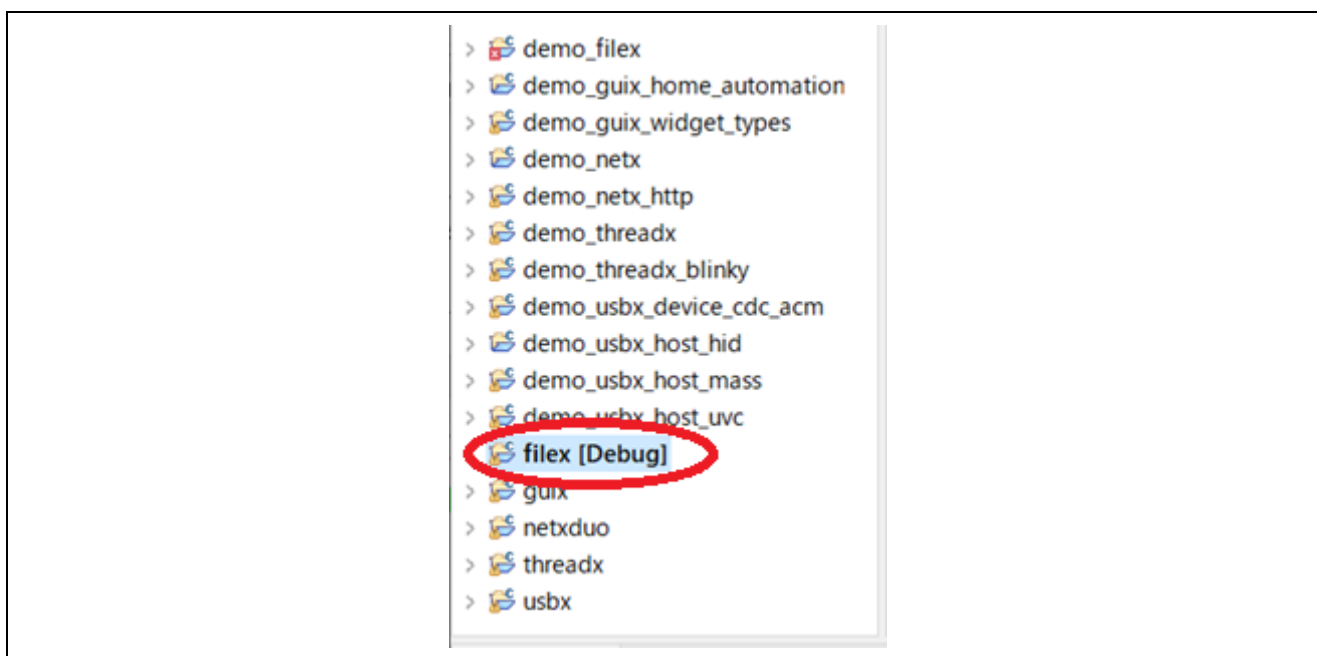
demo_filex
demo_guix_home_automation
demo_guix_widget_types
demo_netx
demo_netx_http
demo_threadx
demo_threadx_blinky
demo_usbx_device_cdc_acm
demo_usbx_host_hid
demo_usbx_host_mass
demo_usbx_host_uvc
filex [Debug]
guix
netxduo
threadx
usbx